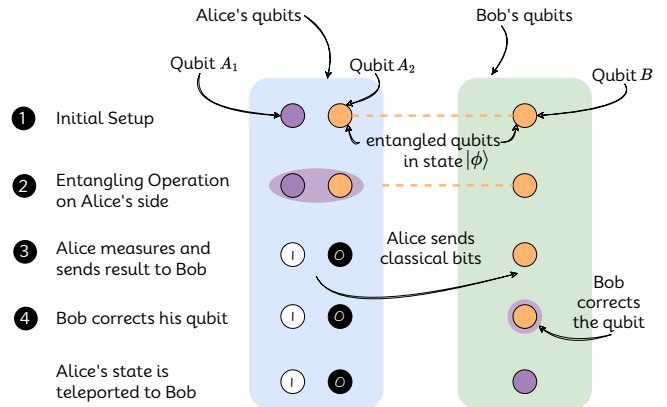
Alice's qubits

Bob's qubits

Qubit $A_1$

Qubit $A_2$

Qubit $B$

1 Initial Setup

entangled qubits in state $|\phi\rangle$

2 Entangling Operation on Alice's side

3 Alice measures and sends result to Bob

Alice sends classical bits

1 0

4 Bob corrects his qubit

Bob corrects the qubit

1 0

Alice's state is teleported to Bob

1 0